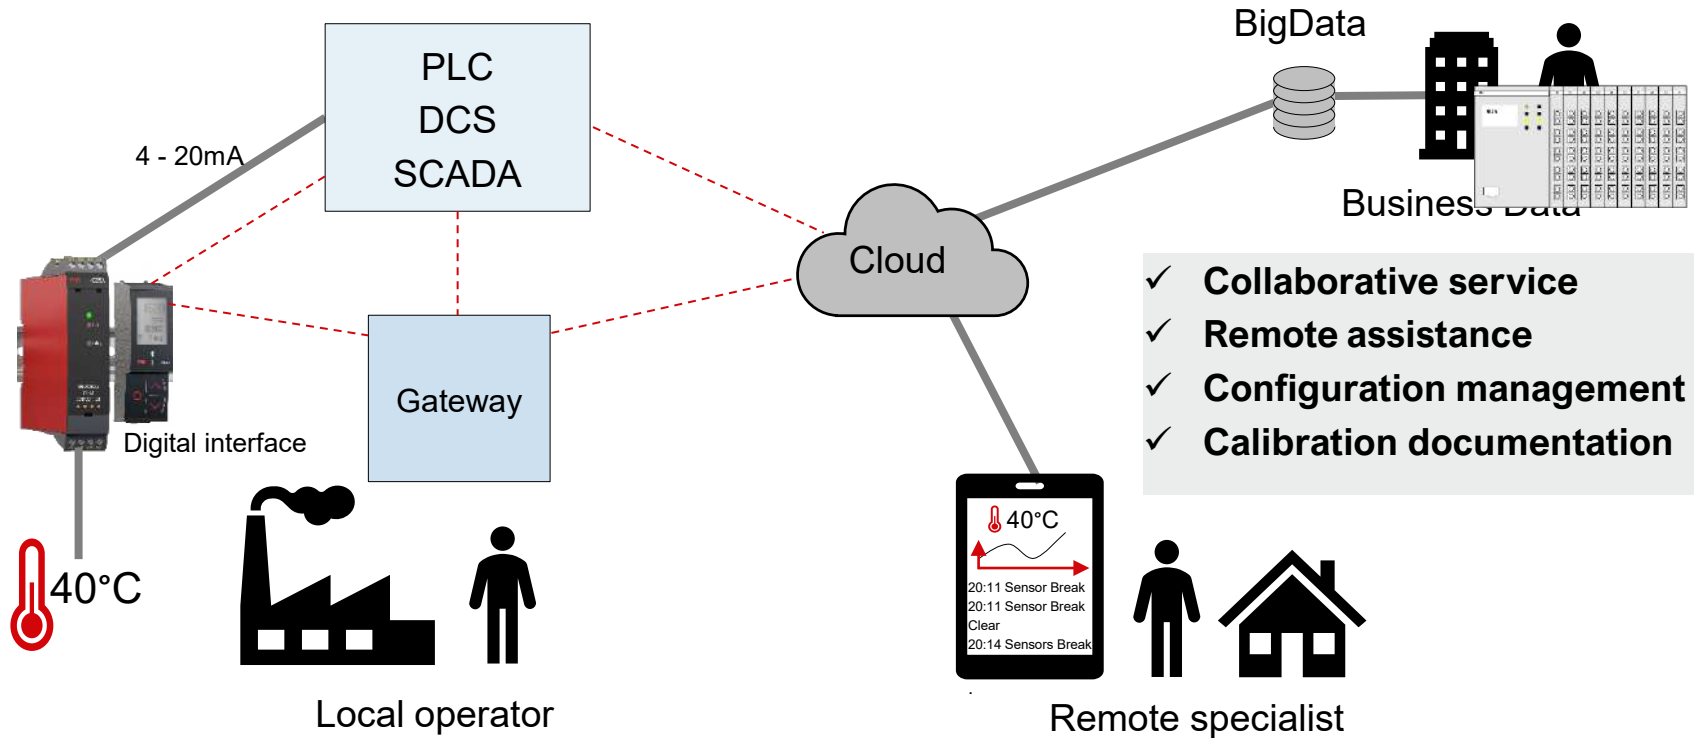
PLC
DCS
SCADA

4 - 20mA

BigData

Busines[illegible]

Cloud

Gateway

Digital interface

40°C

✓ Collaborative service
✓ Remote assistance
✓ Configuration management
✓ Calibration documentation

40°C

20:11 Sensor Break
20:11 Sensor Break
Clear
20:14 Sensors Break

Local operator

Remote specialist